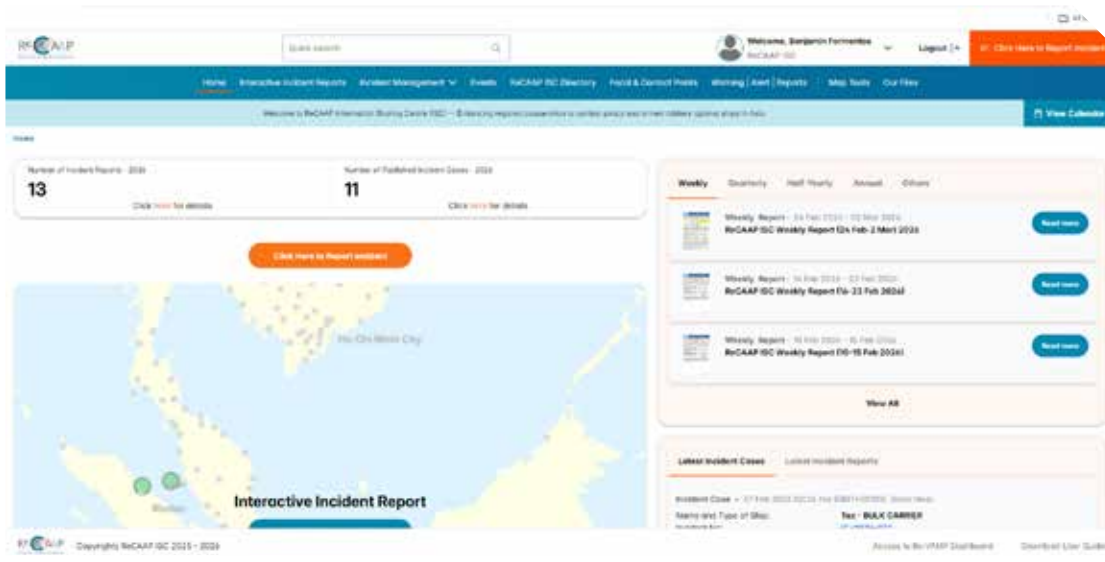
ReCAAP

Quick search

Welcome, Benjamin Fernandez
ReCAAP ISC

Logout

Click Here to Report Incident

Home | Interactive Incident Reports | Incident Management | Events | ReCAAP ISC Directory | Focal & Contact Points | Warning | Alert | Reports | Map Tools | Our Files

Welcome to ReCAAP Information Sharing Centre (ISC) – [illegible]

View Calendar

Home

Number of Incident Reports - 2024
13
Click here for details

Number of Published Incident Cases - 2024
11
Click here for details

Click Here to Report Incident

Ho Chi Minh City

Interactive Incident Report

Weekly | Quarterly | Half Yearly | Annual | Others

Weekly Report - 24 Feb 2024 - 02 Mar 2024
ReCAAP ISC Weekly Report (24 Feb-2 Mar) 2024
Read more

Weekly Report - 16 Feb 2024 - 23 Feb 2024
ReCAAP ISC Weekly Report (16-23 Feb 2024)
Read more

Weekly Report - 10 Feb 2024 - 15 Feb 2024
ReCAAP ISC Weekly Report (10-15 Feb 2024)
Read more

View All

Latest Incident Cases | Latest Incident Reports

Incident Case - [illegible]
Name and Type of Ship: Tez - BULK CARRIER
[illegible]

ReCAAP Copyright ReCAAP ISC 2023 - 2024

Access to ReVAMP Dashboard | Download User Guide